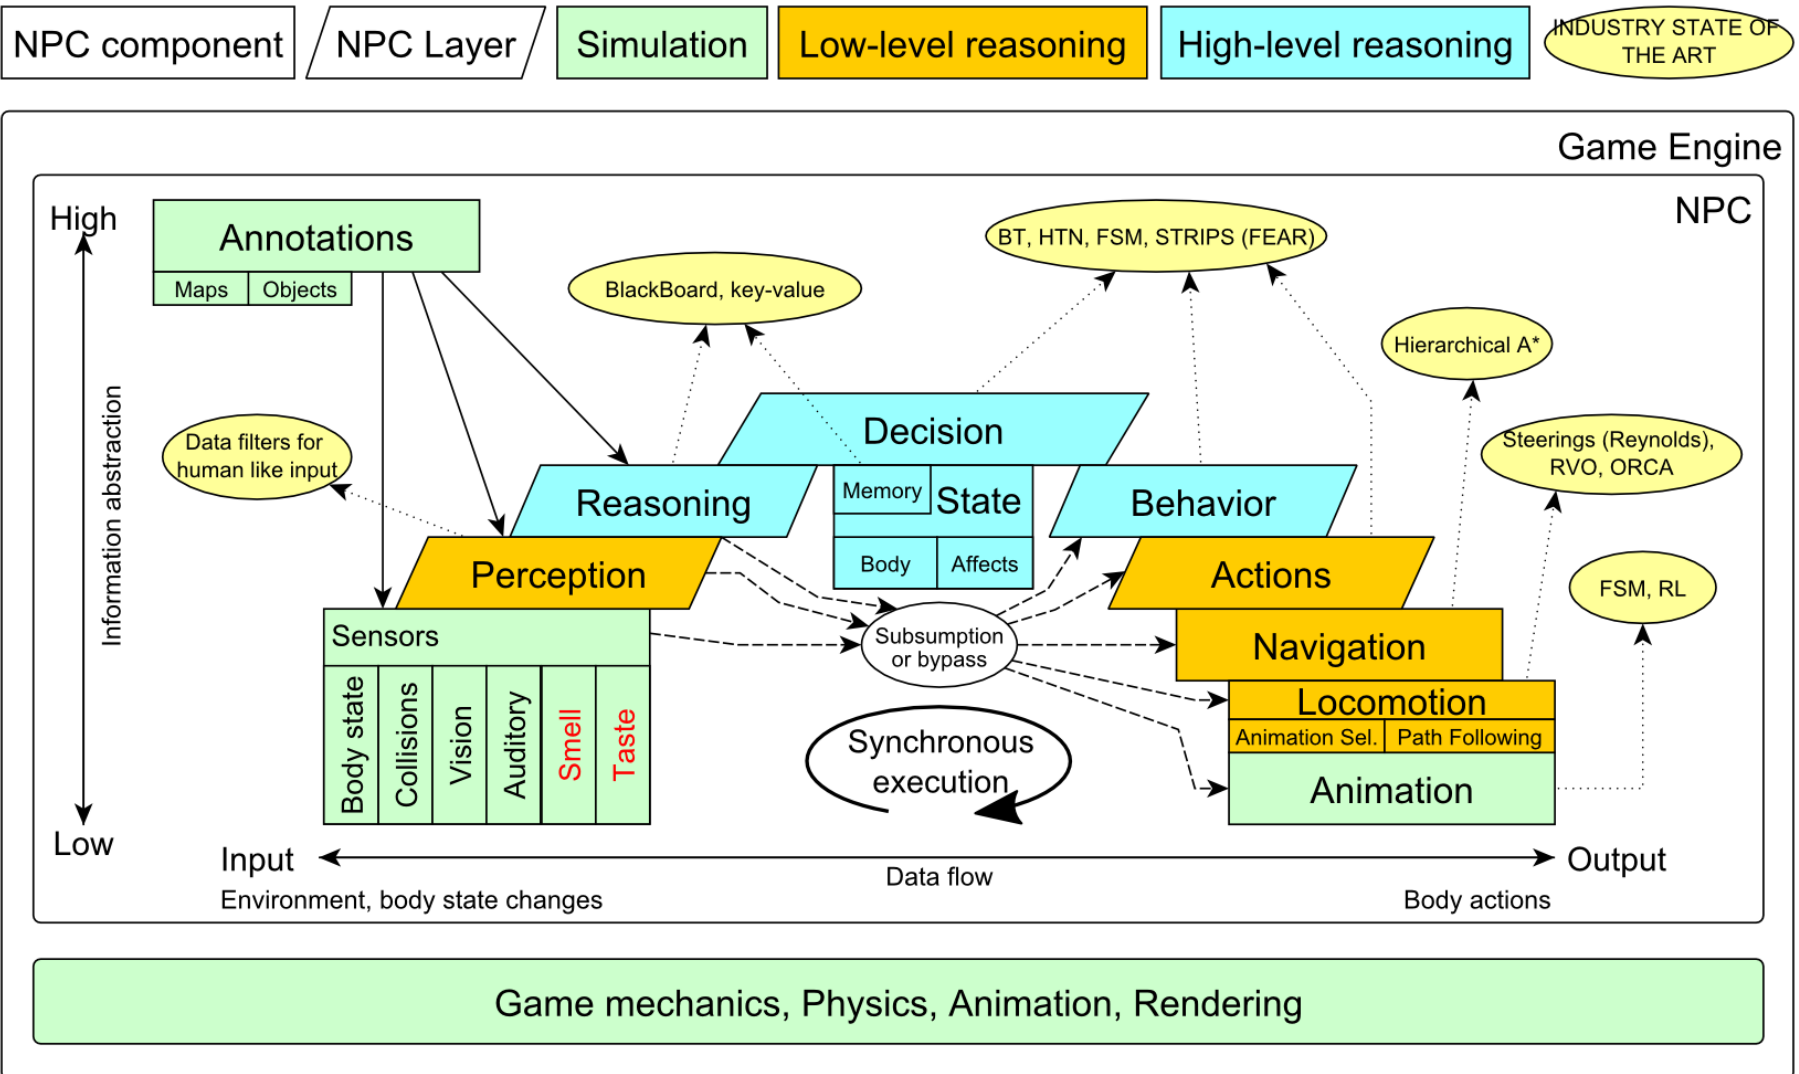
NPC component | NPC Layer | Simulation | Low-level reasoning | High-level reasoning | INDUSTRY STATE OF THE ART

Game Engine

NPC

High

Information abstraction

Low

Annotations
Maps | Objects

BlackBoard, key-value

BT, HTN, FSM, STRIPS (FEAR)

Hierarchical A*

Data filters for human like input

Decision

Reasoning

Memory | State

Body | Affects

Behavior

Steerings (Reynolds), RVO, ORCA

Perception

Actions

FSM, RL

Sensors

Body state | Collisions | Vision | Auditory | Smell | Taste

Subsumption or bypass

Navigation

Locomotion
Animation Sel. | Path Following

Animation

Synchronous execution

Input

Data flow

Output

Environment, body state changes

Body actions

Game mechanics, Physics, Animation, Rendering